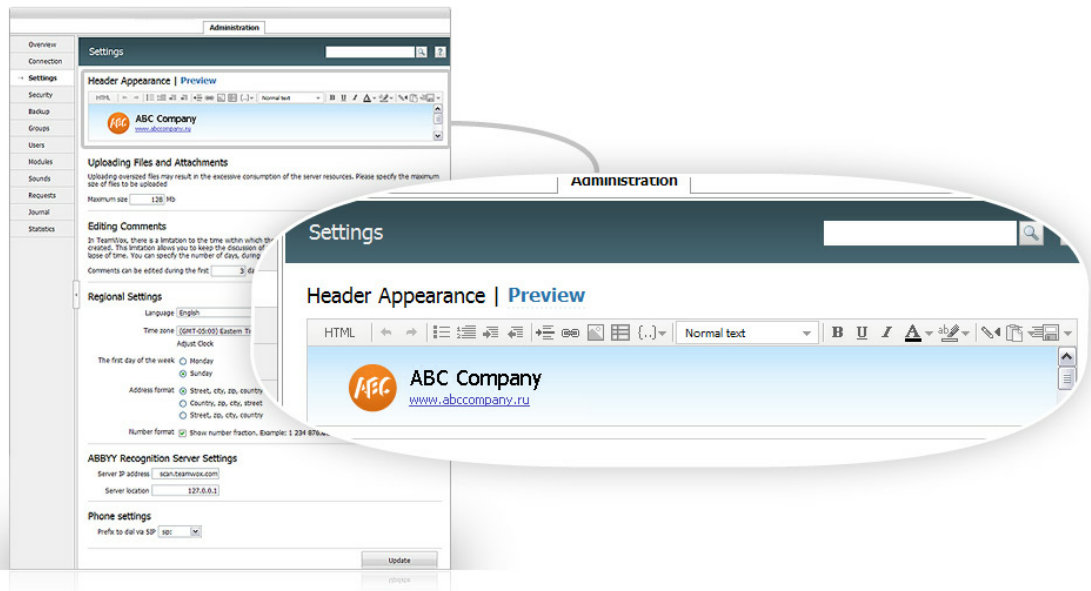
Administration

Overview
Connection
Settings
Security
Backup
Groups
Users
Modules
Sounds
Requests
Journal
Statistics

Settings

Header Appearance | Preview

HTML

Normal text

B U I A

ABC Company
www.abccompany.ru

Uploading Files and Attachments

Uploading oversized files may result in the excessive consumption of the server resources. Please specify the maximum size of files to be uploaded

Maximum size 128 Mb

Editing Comments

In TeamWox, there is a limitation to the time within which th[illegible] created. This limitation allows you to keep the discussion of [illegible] lapse of time. You can specify the number of days, during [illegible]

Comments can be edited during the first 3 da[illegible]

Regional Settings

Language English

Time zone (GMT-05:00) Eastern T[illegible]

Adjust Clock

The first day of the week Monday
Sunday

Address format Street, city, zip, country
Country, zip, city, street
Street, zip, city, country

Number format Show number fraction. Example: 1 234 876.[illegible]

ABBYY Recognition Server Settings

Server IP address scan.teamwox.com

Server location 127.0.0.1

Phone settings

Prefix to dial via SIP sip:

Update

Administration

Settings

Header Appearance | Preview

HTML

Normal text

B U I A

ABC Company
www.abccompany.ru